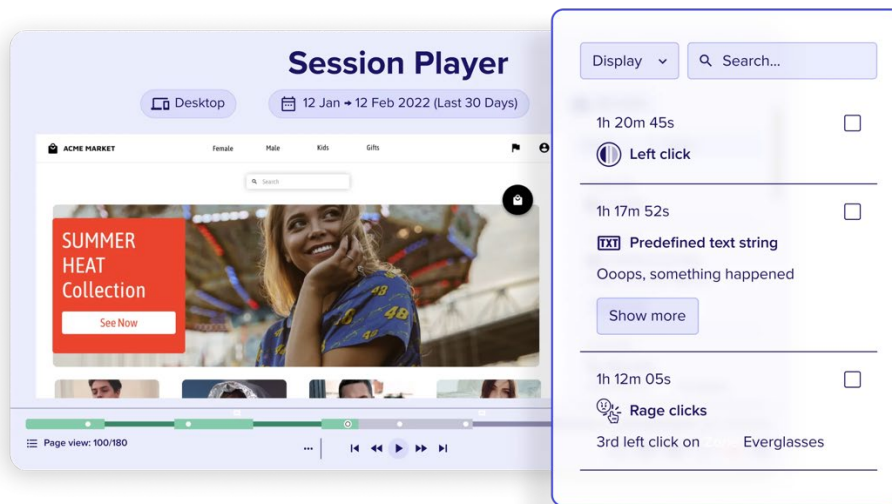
Session Player

Desktop

12 Jan → 12 Feb 2022 (Last 30 Days)

ACME MARKET

Female Male Kids Gifts

Search

SUMMER HEAT Collection

See Now

Page view: 100/180

Display

Search...

1h 20m 45s

Left click

1h 17m 52s

TXT Predefined text string

Ooops, something happened

Show more

1h 12m 05s

Rage clicks

3rd left click on Everglasses